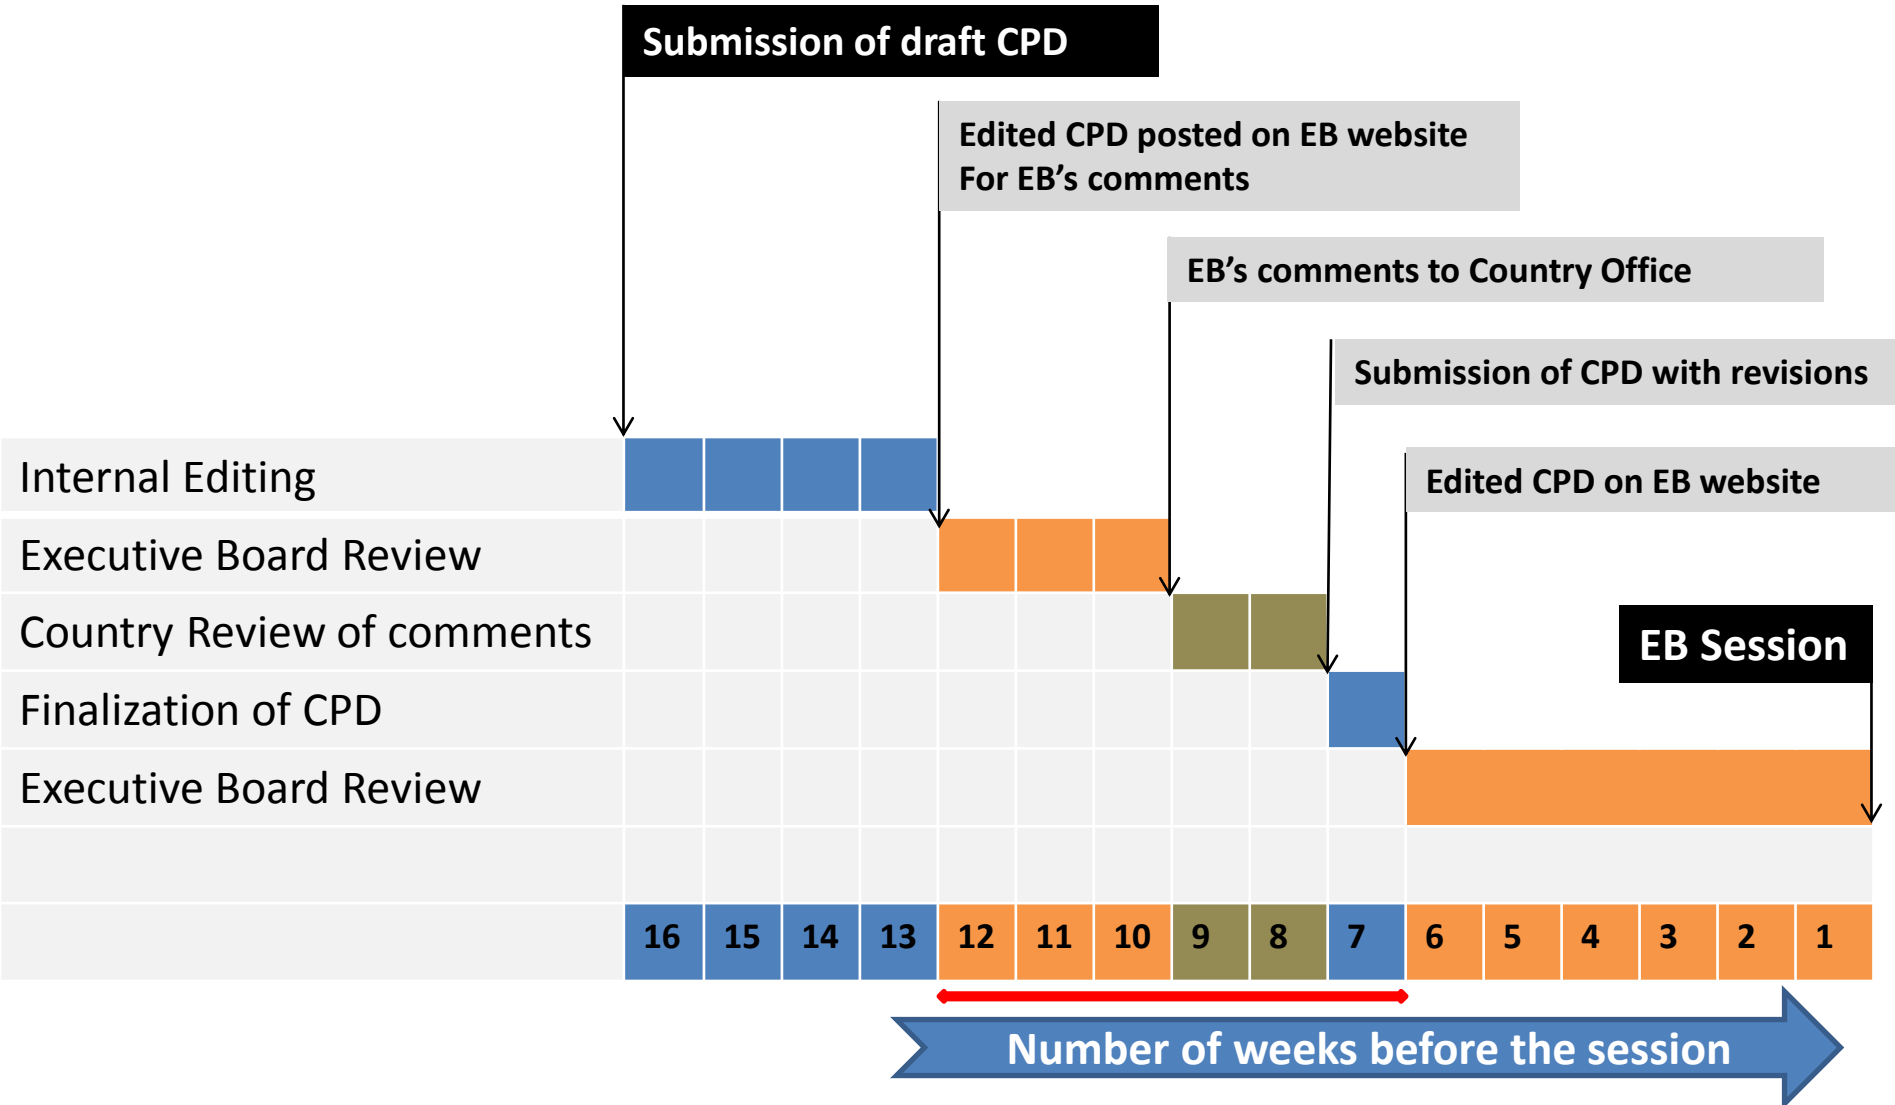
Submission of draft CPD

Edited CPD posted on EB website
For EB's comments

EB's comments to Country Office

Submission of CPD with revisions

Edited CPD on EB website

EB Session

Internal Editing
Executive Board Review
Country Review of comments
Finalization of CPD
Executive Board Review

| 16 | 15 | 14 | 13 | 12 | 11 | 10 | 9 | 8 | 7 | 6 | 5 | 4 | 3 | 2 | 1 |
|---|---|---|---|---|---|---|---|---|---|---|---|---|---|---|---|

Number of weeks before the session